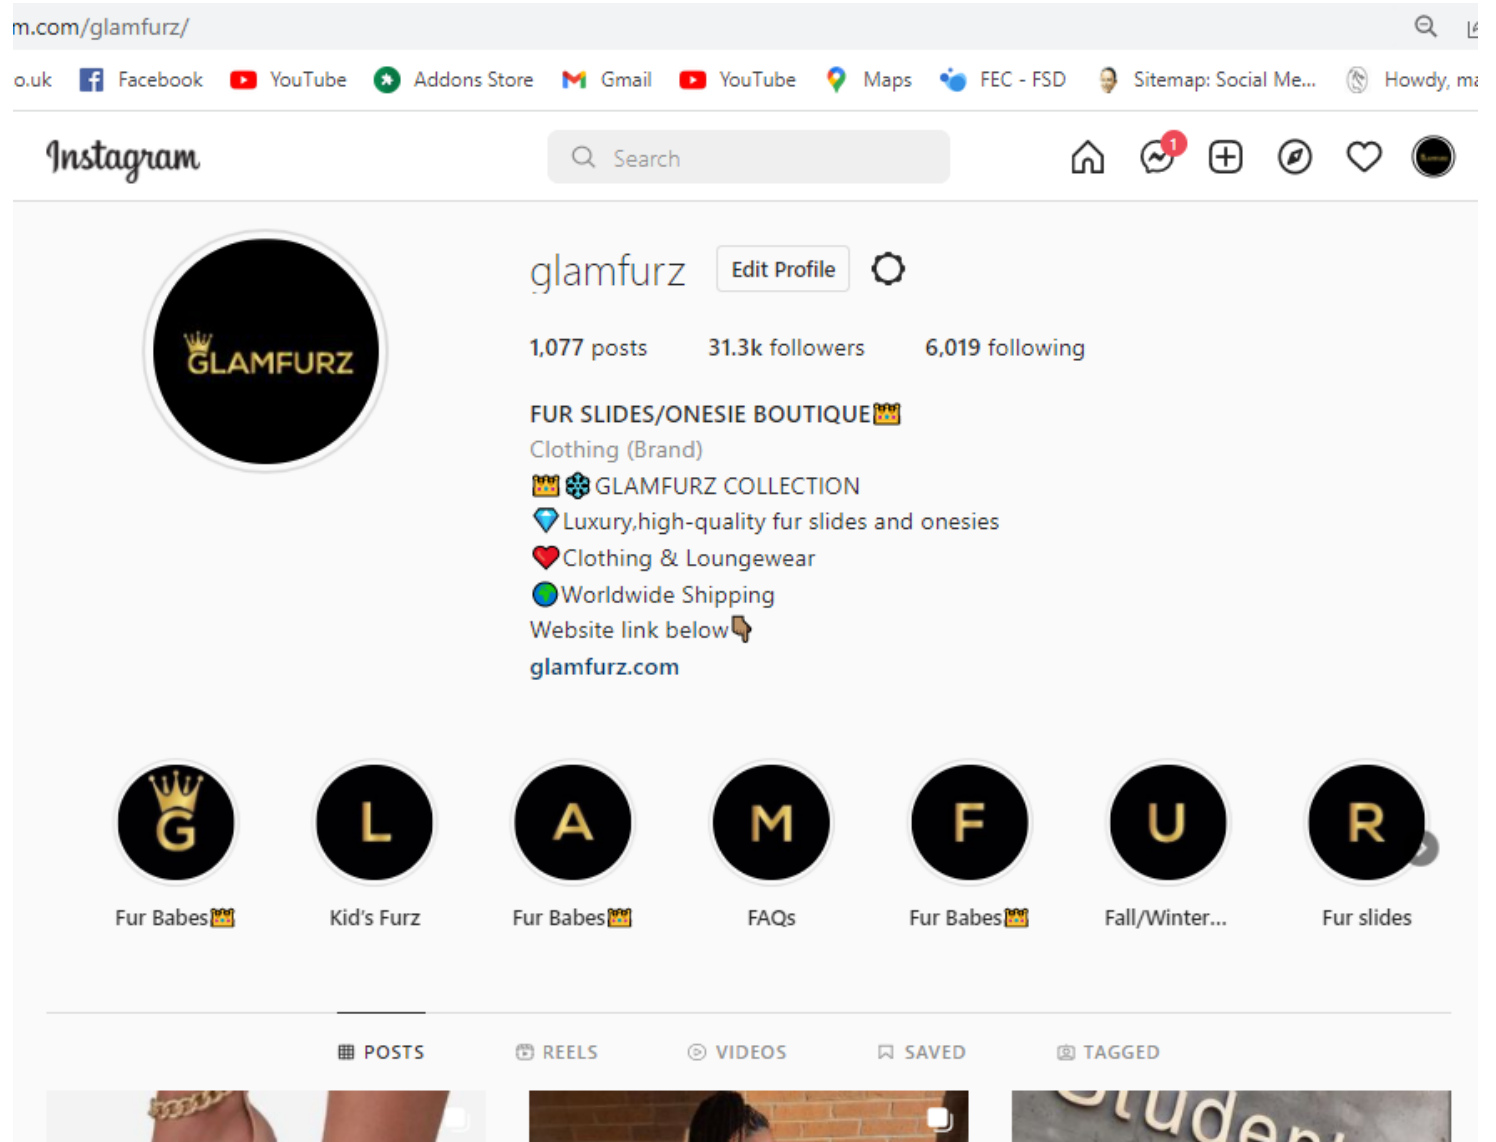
m.com/glamfurz/

o.uk Facebook YouTube Addons Store Gmail YouTube Maps FEC - FSD Sitemap: Social Me... Howdy, ma

Instagram

Search

1

GLAMFURZ

glamfurz Edit Profile

1,077 posts 31.3k followers 6,019 following

FUR SLIDES/ONESIE BOUTIQUE👑
Clothing (Brand)
👑❄️GLAMFURZ COLLECTION
💎Luxury,high-quality fur slides and onesies
❤️Clothing & Loungewear
🌍Worldwide Shipping
Website link below👇
glamfurz.com

G Fur Babes👑
L Kid's Furz
A Fur Babes👑
M FAQs
F Fur Babes👑
U Fall/Winter...
R Fur slides

POSTS REELS VIDEOS SAVED TAGGED

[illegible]uden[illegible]